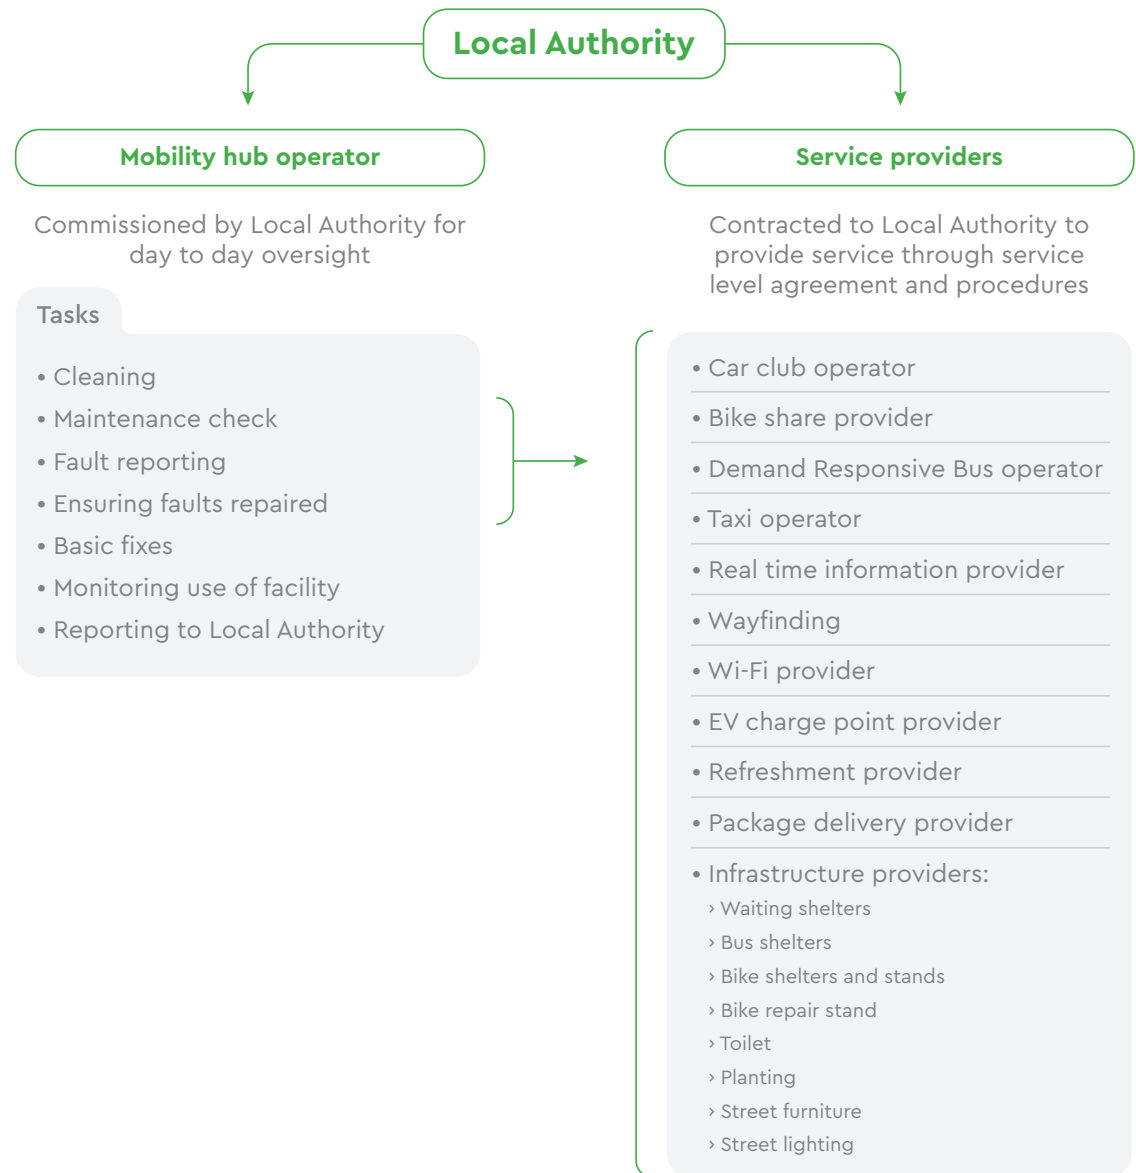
Local Authority

Mobility hub operator

Commissioned by Local Authority for day to day oversight

Tasks

• Cleaning
• Maintenance check
• Fault reporting
• Ensuring faults repaired
• Basic fixes
• Monitoring use of facility
• Reporting to Local Authority

Service providers

Contracted to Local Authority to provide service through service level agreement and procedures

• Car club operator
• Bike share provider
• Demand Responsive Bus operator
• Taxi operator
• Real time information provider
• Wayfinding
• Wi-Fi provider
• EV charge point provider
• Refreshment provider
• Package delivery provider
• Infrastructure providers:
› Waiting shelters
› Bus shelters
› Bike shelters and stands
› Bike repair stand
› Toilet
› Planting
› Street furniture
› Street lighting